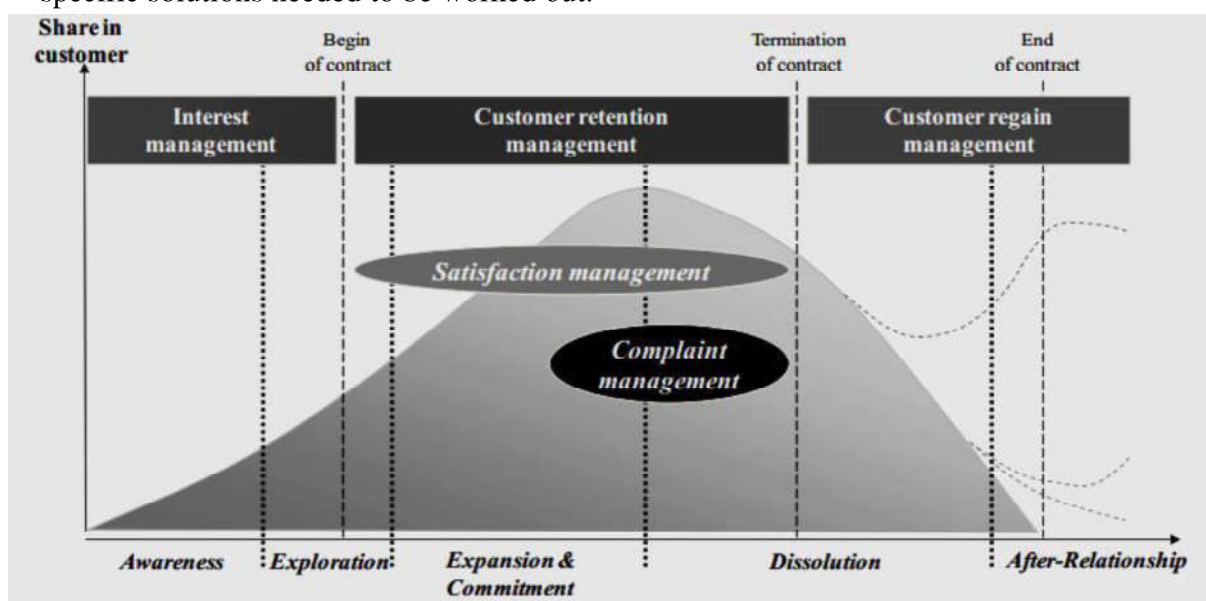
specific solutions needed to be worked out.

Share in customer

Begin of contract

Termination of contract

End of contract

Interest management

Customer retention management

Customer regain management

Satisfaction management

Complaint management

Awareness

Exploration

Expansion & Commitment

Dissolution

After-Relationship